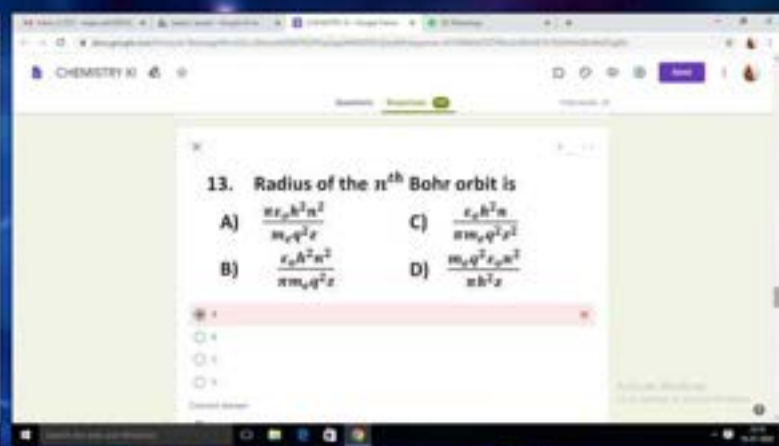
CHEMISTRY XI

Questions Responses

13. Radius of the $n^{th}$ Bohr orbit is

A) $\frac{\pi\varepsilon_o h^2 n^2}{m_e q^2 z}$

C) $\frac{\varepsilon_o h^2 n}{\pi m_e q^2 z^2}$

B) $\frac{\varepsilon_o h^2 n^2}{\pi m_e q^2 z}$

D) $\frac{m_e q^2 \varepsilon_o n^2}{\pi h^2 z}$

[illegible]
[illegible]
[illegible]
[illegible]